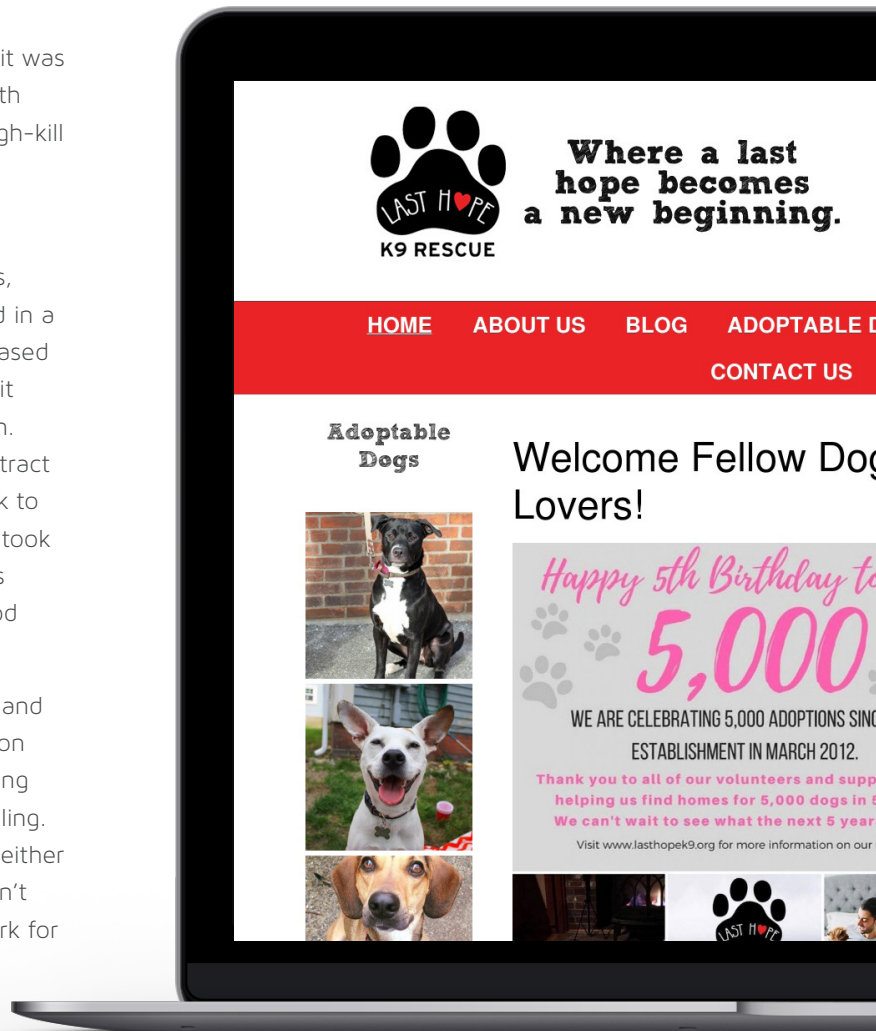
it was
th
gh-kill

s,
d in a
ased
it
n.
tract
k to
took
s
od

and
on
ng
ling.
either
n't
rk for

LAST HOPE
K9 RESCUE

Where a last hope becomes a new beginning.

HOME ABOUT US BLOG ADOPTABLE D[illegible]
CONTACT US

Adoptable Dogs

Welcome Fellow Dog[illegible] Lovers!

Happy 5th Birthday to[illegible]

5,000

WE ARE CELEBRATING 5,000 ADOPTIONS SINC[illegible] ESTABLISHMENT IN MARCH 2012.

Thank you to all of our volunteers and supp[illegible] helping us find homes for 5,000 dogs in 5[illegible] We can't wait to see what the next 5 year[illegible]

Visit www.lasthopek9.org for more information on our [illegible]

LAST HOPE